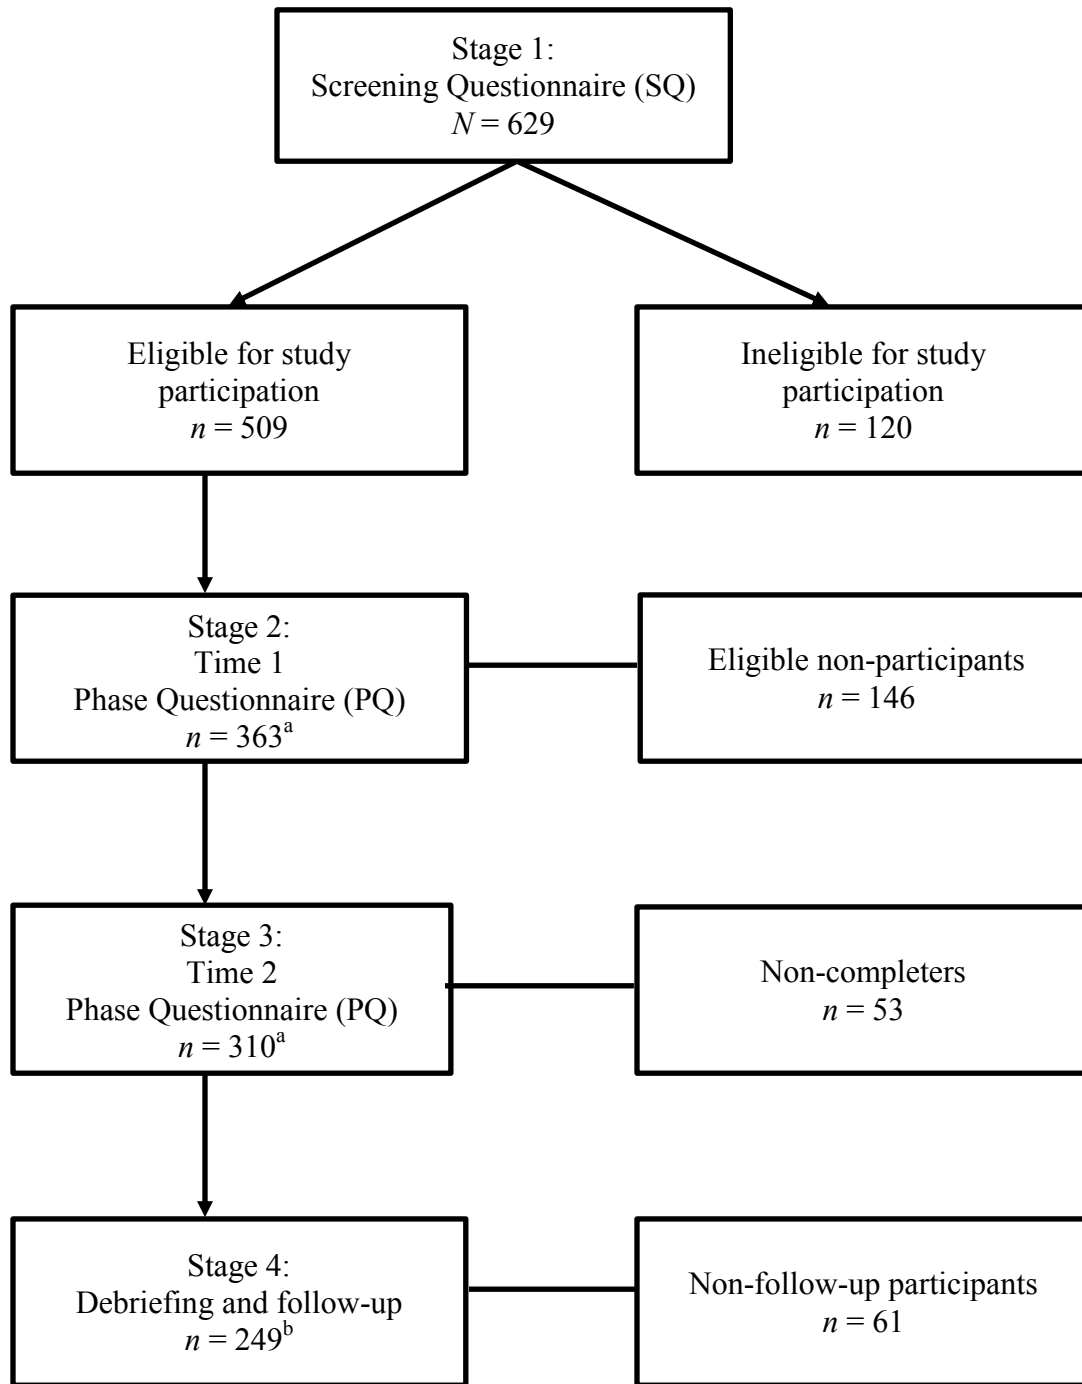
Stage 1:
Screening Questionnaire (SQ)
$N = 629$

Eligible for study participation
$n = 509$

Ineligible for study participation
$n = 120$

Stage 2:
Time 1
Phase Questionnaire (PQ)
$n = 363^{a}$

Eligible non-participants
$n = 146$

Stage 3:
Time 2
Phase Questionnaire (PQ)
$n = 310^{a}$

Non-completers
$n = 53$

Stage 4:
Debriefing and follow-up
$n = 249^{b}$

Non-follow-up participants
$n = 61$